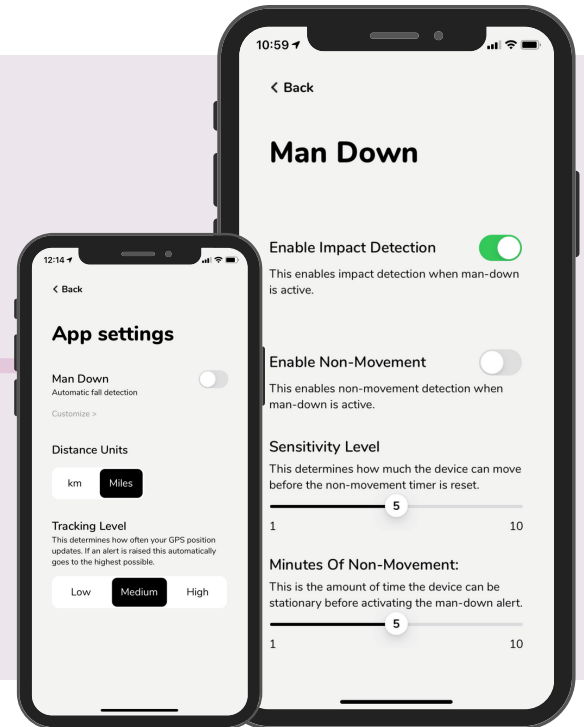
10:59

< Back

Man Down

Enable Impact Detection

This enables impact detection when man-down is active.

Enable Non-Movement

This enables non-movement detection when man-down is active.

Sensitivity Level

This determines how much the device can move before the non-movement timer is reset.

5

1 10

Minutes Of Non-Movement:

This is the amount of time the device can be stationary before activating the man-down alert.

5

1 10

12:14

< Back

App settings

Man Down
Automatic fall detection

Customize >

Distance Units

km Miles

Tracking Level
This determines how often your GPS position updates. If an alert is raised this automatically goes to the highest possible.

Low Medium High